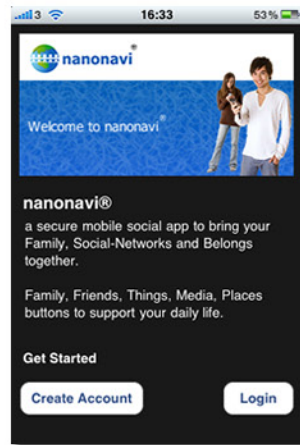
3 16:33 53 %

nanonavi®

Welcome to nanonavi®

nanonavi®

a secure mobile social app to bring your Family, Social-Networks and Belongs together.

Family, Friends, Things, Media, Places buttons to support your daily life.

Get Started

Create Account

Login